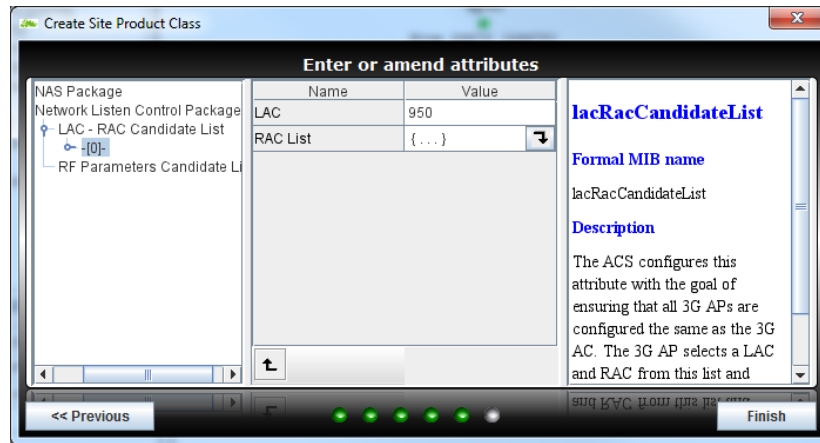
Create Site Product Class

Enter or amend attributes

NAS Package
Network Listen Control Package
LAC - RAC Candidate List
-[0]-
RF Parameters Candidate Li

| Name | Value |
|---|---|
| LAC | 950 |
| RAC List | {...} |

lacRacCandidateList

Formal MIB name

lacRacCandidateList

Description

The ACS configures this attribute with the goal of ensuring that all 3G APs are configured the same as the 3G AC. The 3G AP selects a LAC and RAC from this list and

<< Previous

Finish